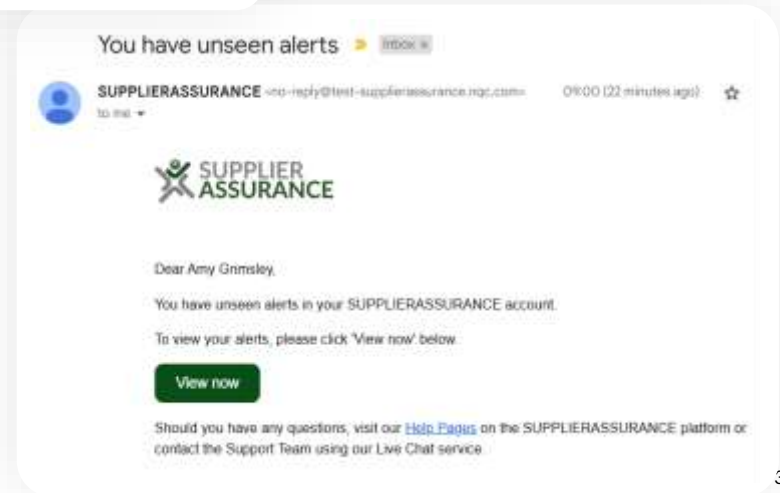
You have unseen alerts Inbox x

SUPPLIERASSURANCE <no-reply@test-supplierassurance.ngc.com> 09:00 (22 minutes ago)
to me

SUPPLIER ASSURANCE

Dear Amy Grimsley,

You have unseen alerts in your SUPPLIERASSURANCE account.

To view your alerts, please click 'View now' below.

View now

Should you have any questions, visit our Help Pages on the SUPPLIERASSURANCE platform or contact the Support Team using our Live Chat service.

3